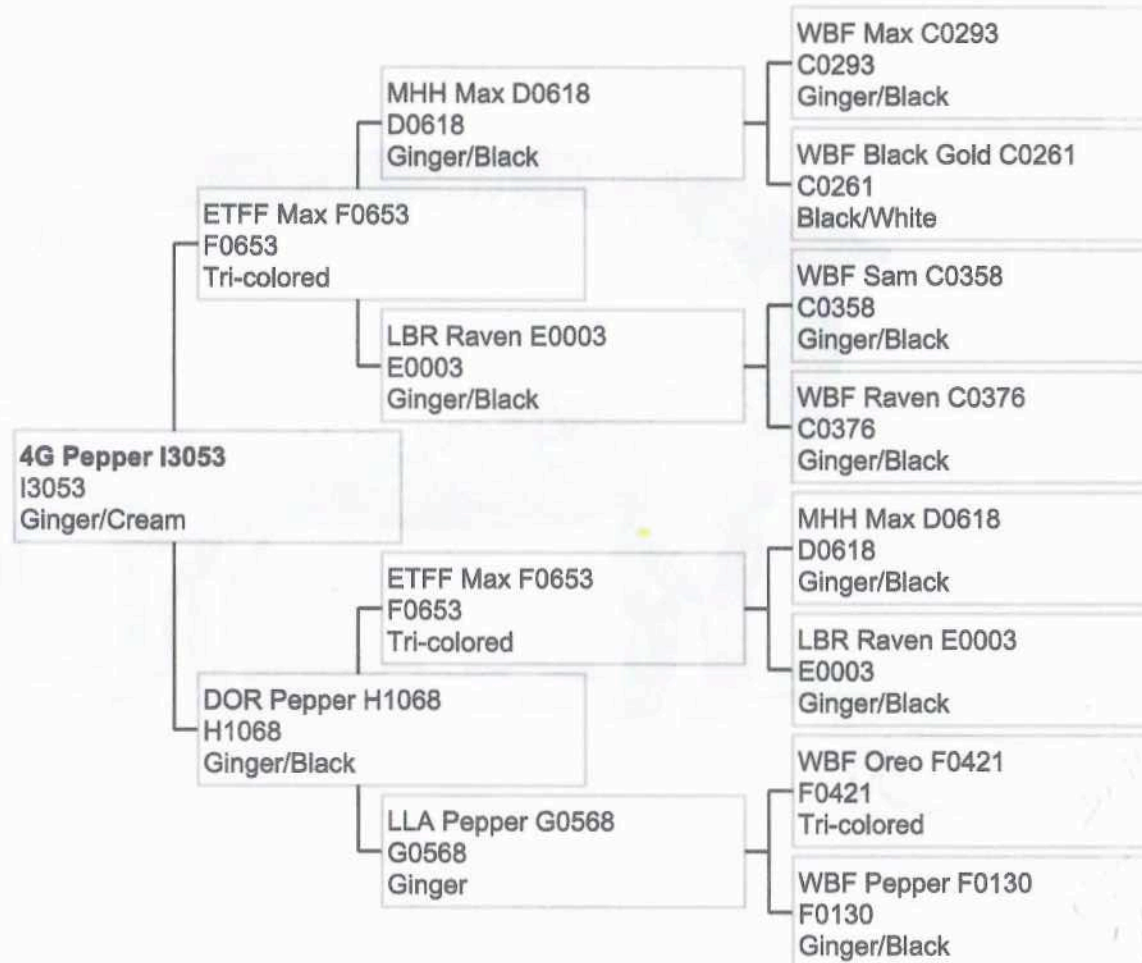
4G Pepper I3053
I3053
Ginger/Cream

ETFF Max F0653
F0653
Tri-colored

MHH Max D0618
D0618
Ginger/Black

WBF Max C0293
C0293
Ginger/Black

WBF Black Gold C0261
C0261
Black/White

LBR Raven E0003
E0003
Ginger/Black

WBF Sam C0358
C0358
Ginger/Black

WBF Raven C0376
C0376
Ginger/Black

DOR Pepper H1068
H1068
Ginger/Black

ETFF Max F0653
F0653
Tri-colored

MHH Max D0618
D0618
Ginger/Black

LBR Raven E0003
E0003
Ginger/Black

LLA Pepper G0568
G0568
Ginger

WBF Oreo F0421
F0421
Tri-colored

WBF Pepper F0130
F0130
Ginger/Black